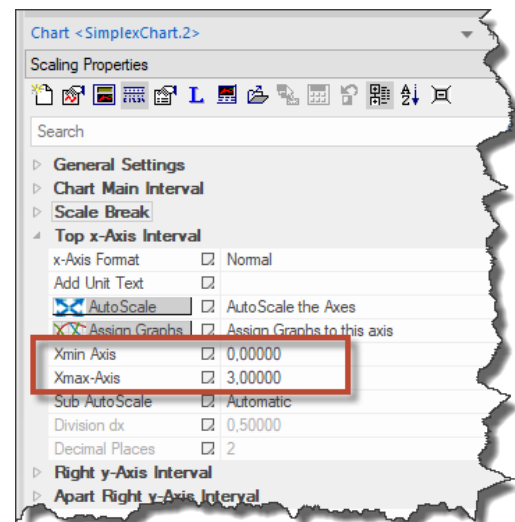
Chart <SimplexChart.2>

Scaling Properties

L

Search

General Settings
Chart Main Interval
Scale Break
Top x-Axis Interval

| | | |
|---|---|---|
| x-Axis Format | | Normal |
| Add Unit Text | | |
| AutoScale | | AutoScale the Axes |
| Assign Graphs | | Assign Graphs to this axis |
| Xmin Axis | | 0,00000 |
| Xmax-Axis | | 3,00000 |
| Sub AutoScale | | Automatic |
| Division dx | | 0,50000 |
| Decimal Places | | 2 |

Right y-Axis Interval
Apart Right y-Axis Interval